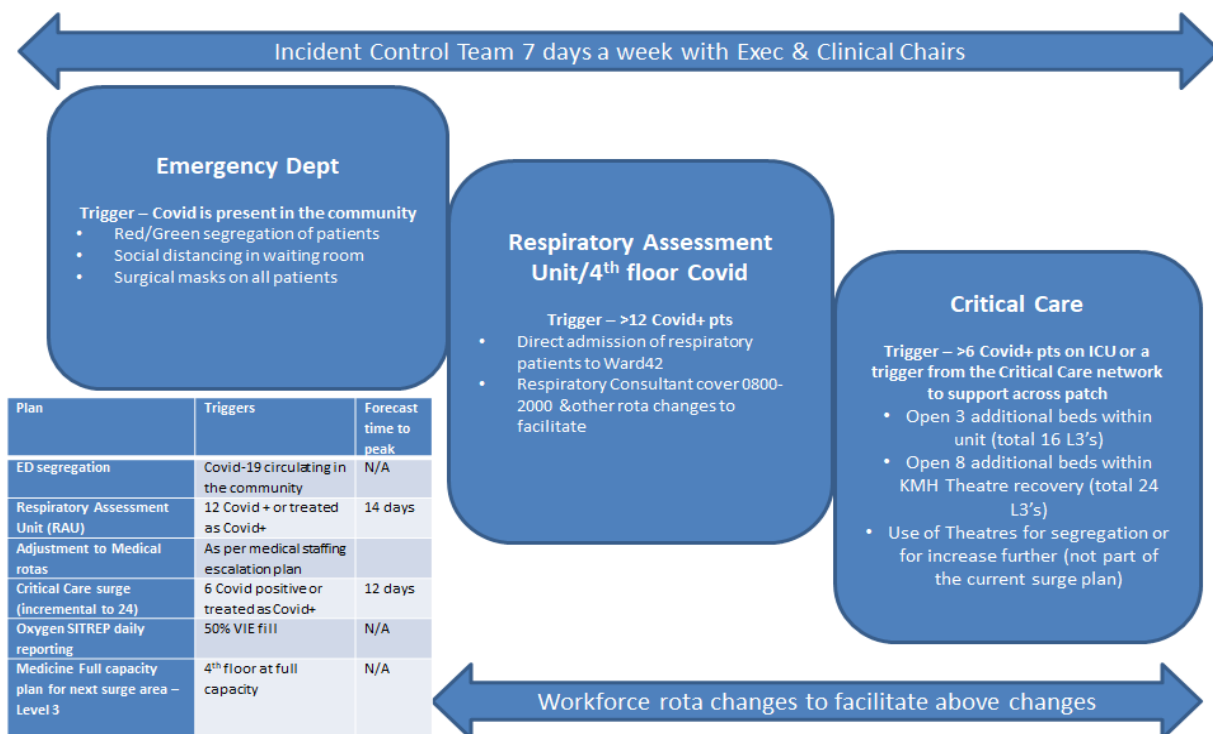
Incident Control Team 7 days a week with Exec & Clinical Chairs

Emergency Dept

Trigger – Covid is present in the community
• Red/Green segregation of patients
• Social distancing in waiting room
• Surgical masks on all patients

Respiratory Assessment Unit/4$^{th}$ floor Covid

Trigger – >12 Covid+ pts
• Direct admission of respiratory patients to Ward42
• Respiratory Consultant cover 0800-2000 &other rota changes to facilitate

Critical Care

Trigger – >6 Covid+ pts on ICU or a trigger from the Critical Care network to support across patch
• Open 3 additional beds within unit (total 16 L3's)
• Open 8 additional beds within KMH Theatre recovery (total 24 L3's)
• Use of Theatres for segregation or for increase further (not part of the current surge plan)

| Plan | Triggers | Forecast time to peak |
|---|---|---|
| ED segregation | Covid-19 circulating in the community | N/A |
| Respiratory Assessment Unit (RAU) | 12 Covid + or treated as Covid+ | 14 days |
| Adjustment to Medical rotas | As per medical staffing escalation plan | |
| Critical Care surge (incremental to 24) | 6 Covid positive or treated as Covid+ | 12 days |
| Oxygen SITREP daily reporting | 50% VIE fill | N/A |
| Medicine Full capacity plan for next surge area – Level 3 | 4$^{th}$ floor at full capacity | N/A |

Workforce rota changes to facilitate above changes